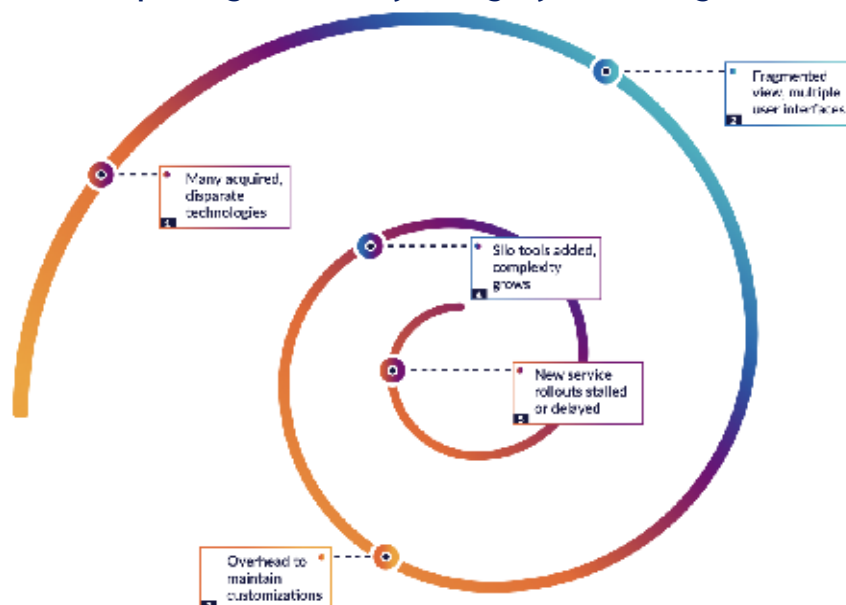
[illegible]

Many acquired, disparate technologies
1

Fragmented view, multiple user interfaces
2

Overhead to maintain customizations
3

Silo tools added, complexity grows
4

New service rollouts stalled or delayed
5